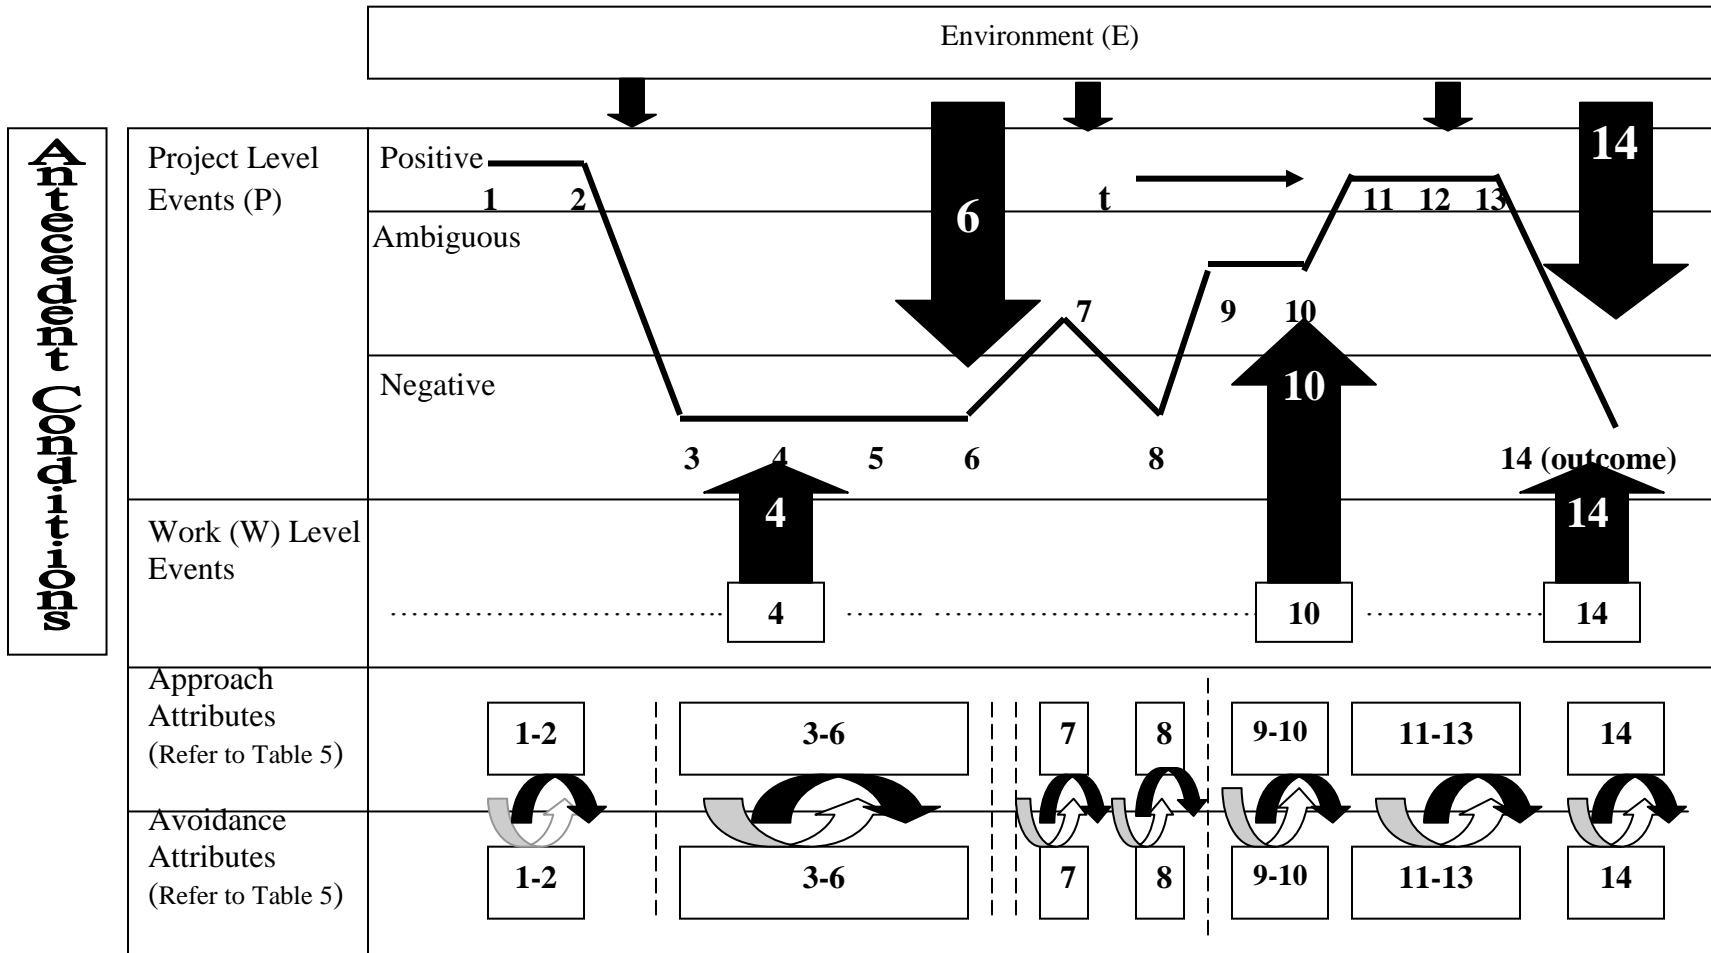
Environment (E)

Antecedent Conditions

Project Level Events (P)

Positive

1 2

t

11 12 13

14

6

Ambiguous

7

9 10

Negative

10

3 4 5 6 8

14 (outcome)

Work (W) Level Events

4

14

4

10

14

Approach Attributes (Refer to Table 5)

1-2

3-6

7

8

9-10

11-13

14

Avoidance Attributes (Refer to Table 5)

1-2

3-6

7

8

9-10

11-13

14